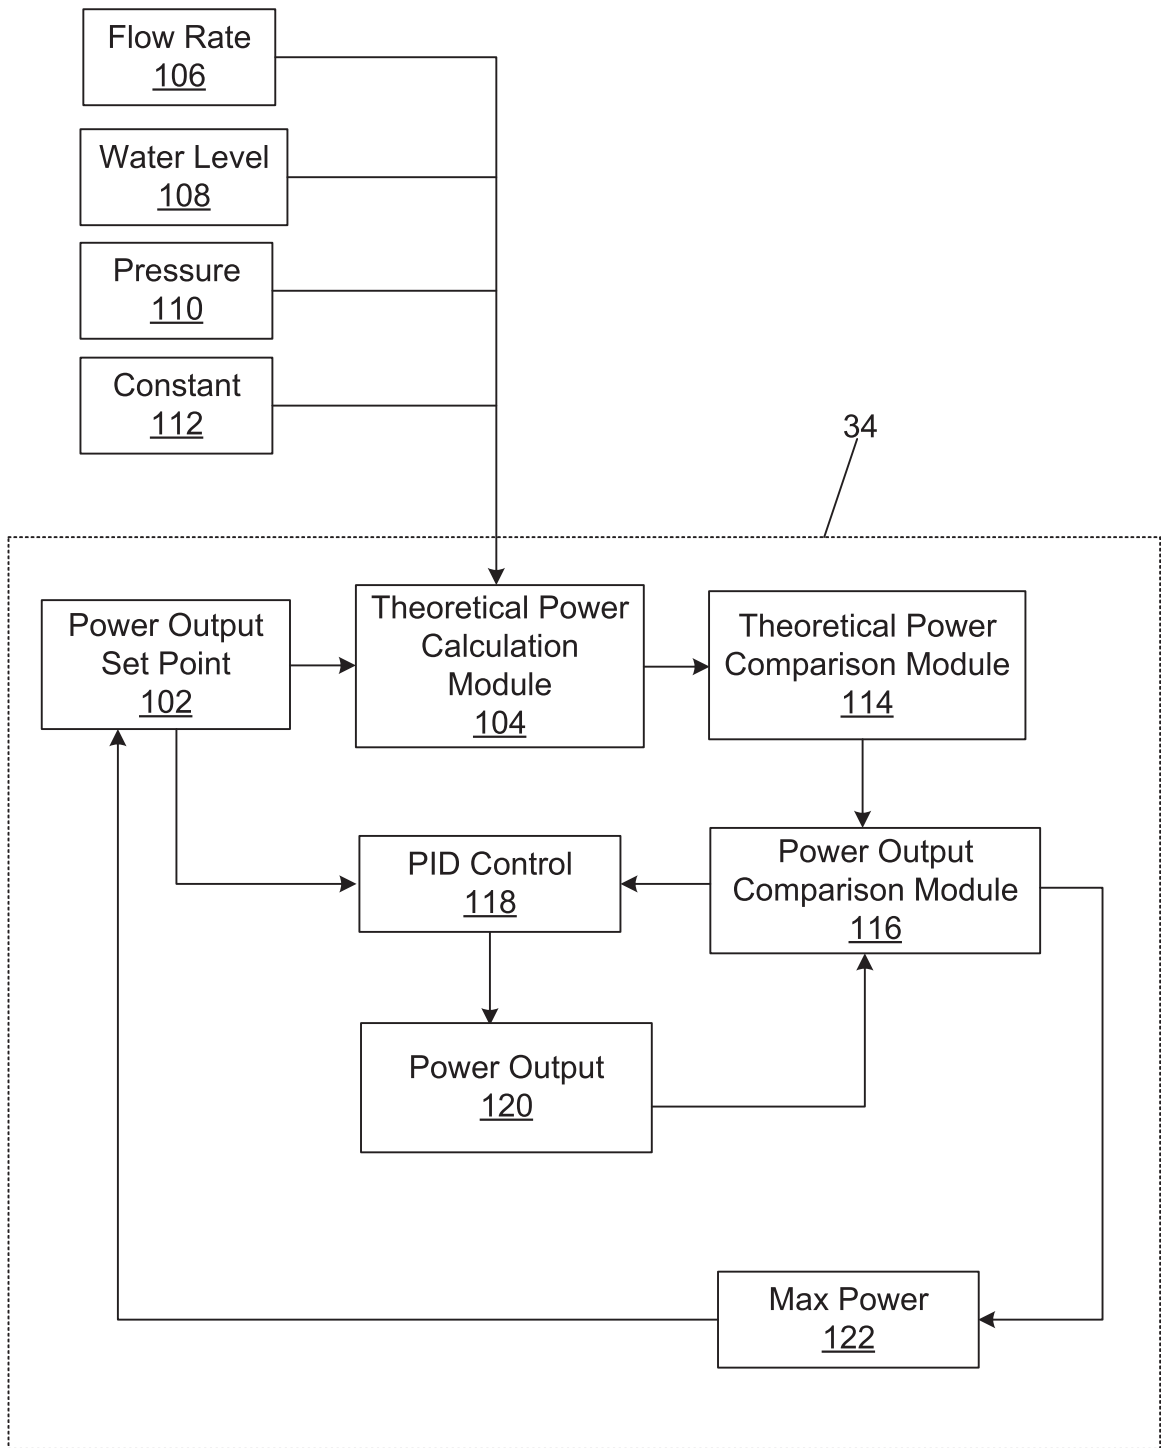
Flow Rate
106

Water Level
108

Pressure
110

Constant
112

34

Power Output Set Point
102

Theoretical Power Calculation Module
104

Theoretical Power Comparison Module
114

PID Control
118

Power Output Comparison Module
116

Power Output
120

Max Power
122